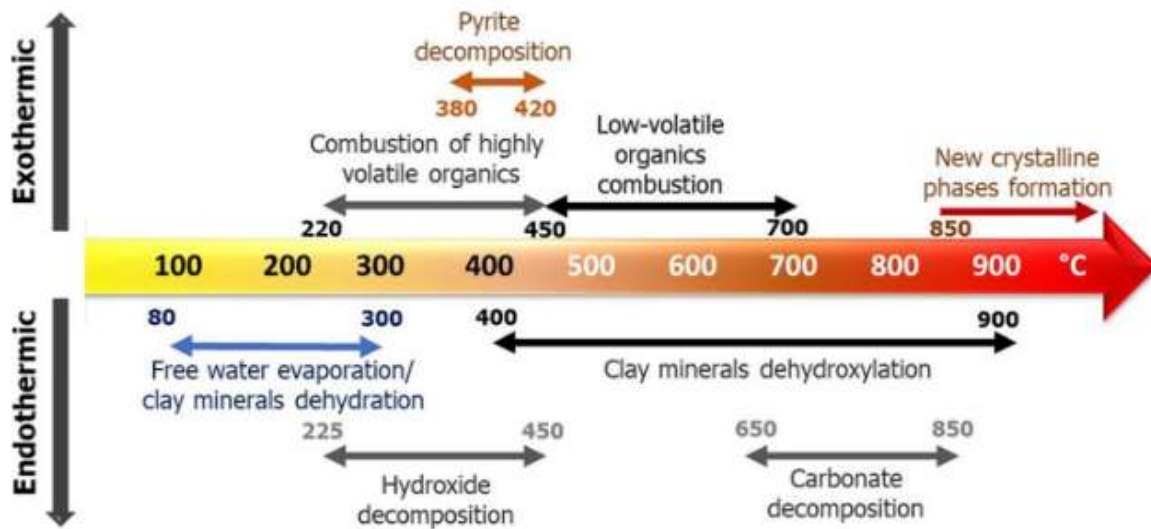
Exothermic

Pyrite decomposition

380 420

Combustion of highly volatile organics

Low-volatile organics combustion

New crystalline phases formation

220 450 700 850

100 200 300 400 500 600 700 800 900 °C

80 300 400 900

Free water evaporation/ clay minerals dehydration

Clay minerals dehydroxylation

225 450 650 850

Hydroxide decomposition

Carbonate decomposition

Endothermic